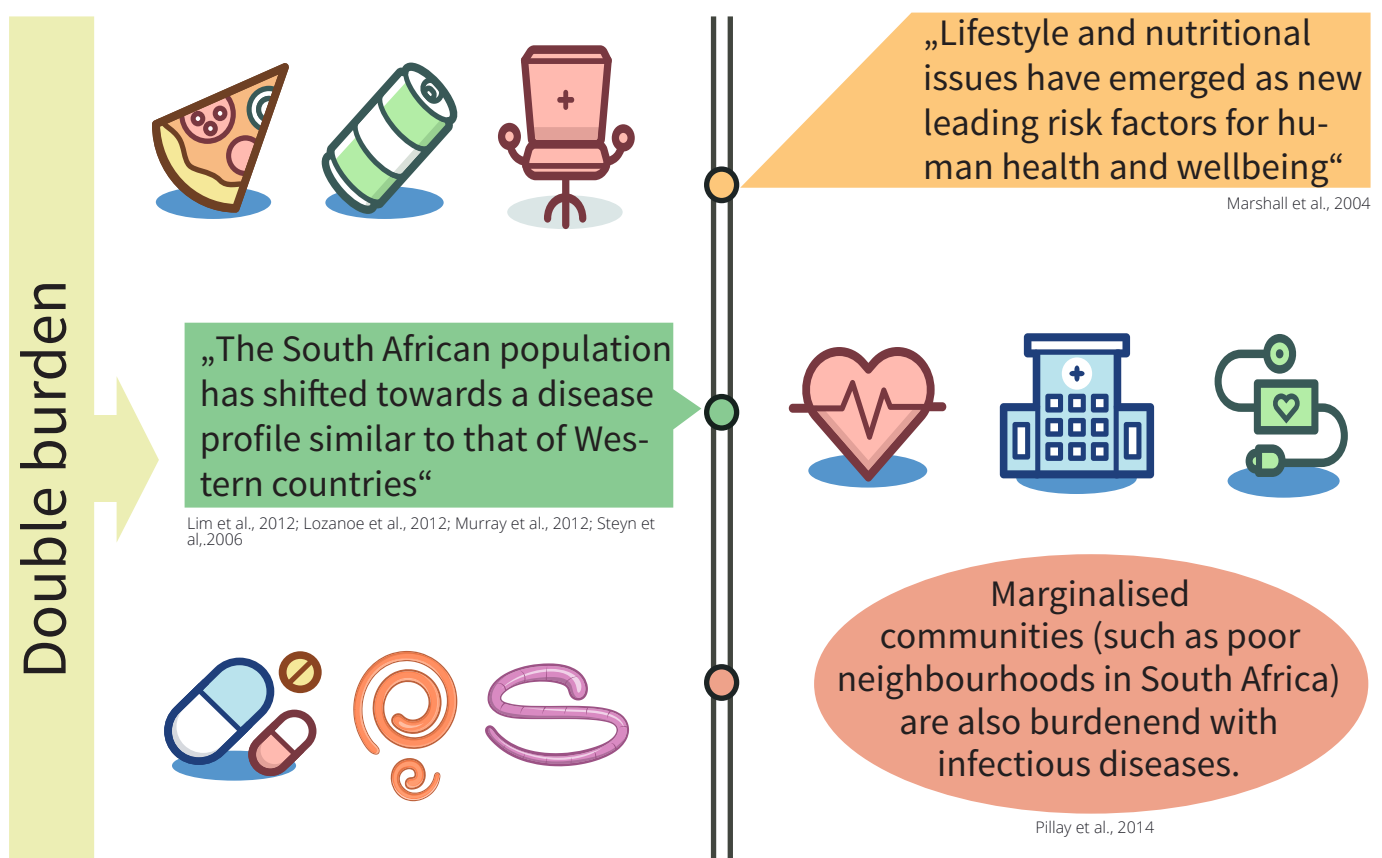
Double burden

„Lifestyle and nutritional issues have emerged as new leading risk factors for human health and wellbeing“

Marshall et al., 2004

„The South African population has shifted towards a disease profile similar to that of Western countries“

Lim et al., 2012; Lozanoe et al., 2012; Murray et al., 2012; Steyn et al,.2006

Marginalised communities (such as poor neighbourhoods in South Africa) are also burdenend with infectious diseases.

Pillay et al., 2014